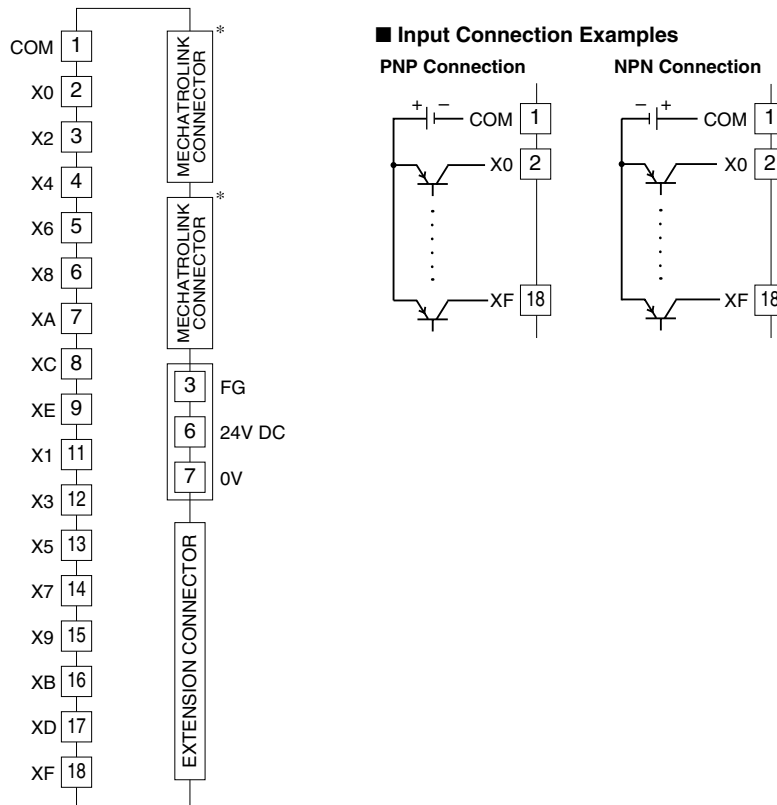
COM 1
X0 2
X2 3
X4 4
X6 5
X8 6
XA 7
XC 8
XE 9
X1 11
X3 12
X5 13
X7 14
X9 15
XB 16
XD 17
XF 18

MECHATROLINK CONNECTOR *

MECHATROLINK CONNECTOR *

3 FG
6 24V DC
7 0V

EXTENSION CONNECTOR

■ Input Connection Examples

PNP Connection

+ – COM 1
X0 2
XF 18

NPN Connection

– + COM 1
X0 2
XF 18